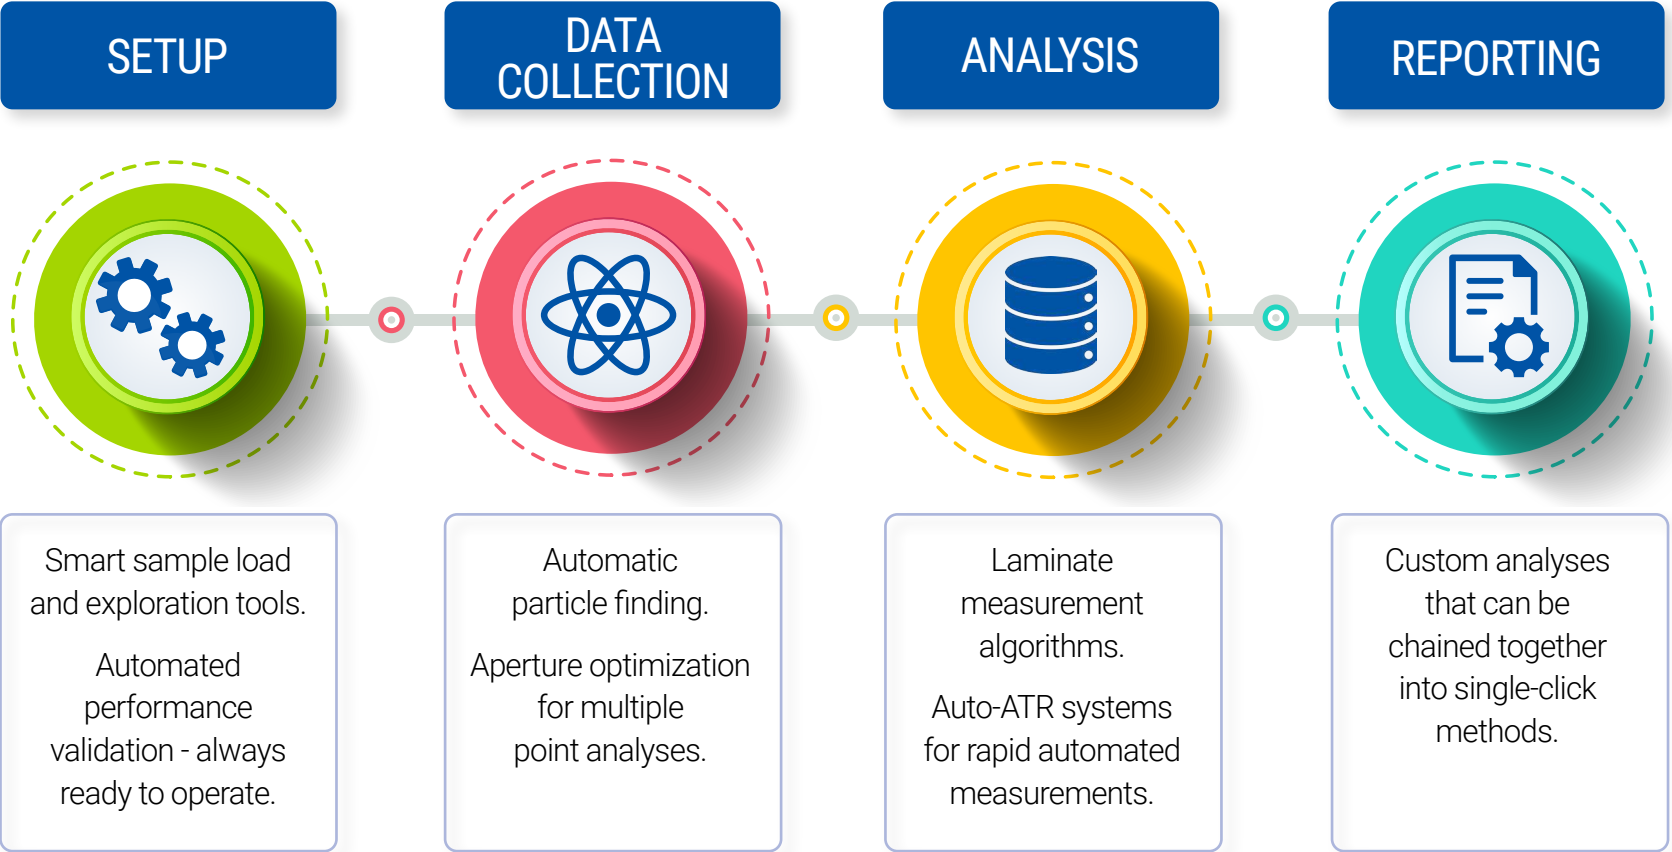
SETUP

DATA COLLECTION

ANALYSIS

REPORTING

Smart sample load and exploration tools.

Automated performance validation - always ready to operate.

Automatic particle finding.

Aperture optimization for multiple point analyses.

Laminate measurement algorithms.

Auto-ATR systems for rapid automated measurements.

Custom analyses that can be chained together into single-click methods.